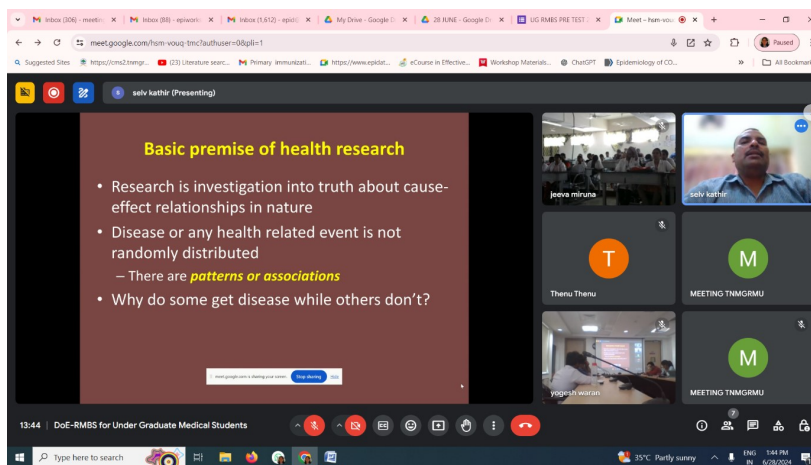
Inbox (306) - meetin | Inbox (88) - epiwork | Inbox (1,612) - epid | My Drive - Google D | 28 JUNE - Google D | UG RMBS PRE TEST | Meet – hsm-vou

meet.google.com/hsm-vouq-tmc?authuser=0&pli=1

Paused

Suggested Sites | https://cms2.tnmgr... | (23) Literature searc... | Primary immunizati... | https://www.epidat... | eCourse in Effective... | Workshop Materials... | ChatGPT | Epidemiology of CO... | All Bookmarks

selv kathir (Presenting)

Basic premise of health research

• Research is investigation into truth about cause-effect relationships in nature

• Disease or any health related event is not randomly distributed

– There are *patterns or associations*

• Why do some get disease while others don't?

meet.google.com is sharing your screen. Stop sharing Hide

jeeva miruna

selv kathir

T

Thenu Thenu

M

MEETING TNMGRMU

yogesh waran

M

MEETING TNMGRMU

13:44 | DoE-RMBS for Under Graduate Medical Students

7

Type here to search

35°C Partly sunny

ENG IN

1:44 PM 6/28/2024